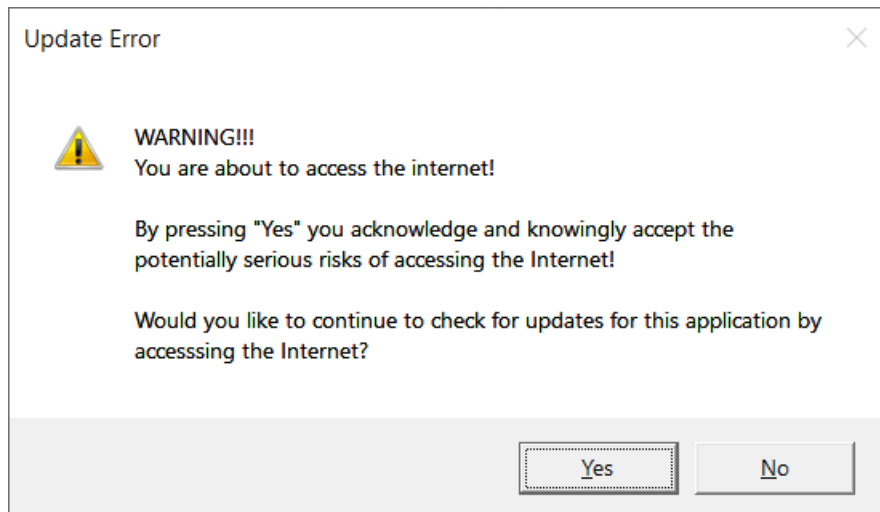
Update Error

WARNING!!!
You are about to access the internet!

By pressing "Yes" you acknowledge and knowingly accept the potentially serious risks of accessing the Internet!

Would you like to continue to check for updates for this application by accesssing the Internet?

Yes

No